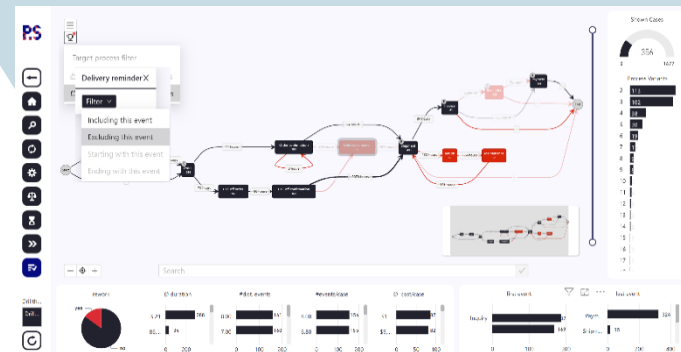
PS

Target process filter

Delivery reminder X

Filter

Including this event

Excluding this event

Starting with this event

Ending with this event

Search

Shown Cases

356

0

1077

Process Variants

1

2

3

4

5

6

7

8

9

10

11

12

13

14

15

16

17

Deli...

Deli...

Rework

Ø duration

#dist. events

#events/case

Ø cost/case

First event

Last event

Inquiry

Paym...

Sh...

0

200

0

100

200

0

10

20

0

50

100

0

100

200

0

100

200